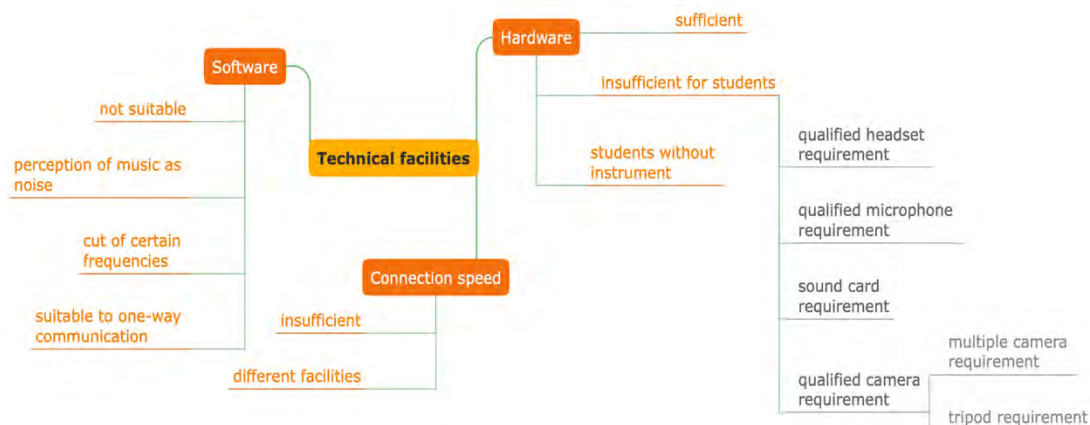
Technical facilities

Software

not suitable

perception of music as noise

cut of certain frequencies

suitable to one-way communication

Hardware

sufficient

insufficient for students

qualified headset requirement

qualified microphone requirement

sound card requirement

qualified camera requirement

multiple camera requirement

tripod requirement

students without instrument

Connection speed

insufficient

different facilities